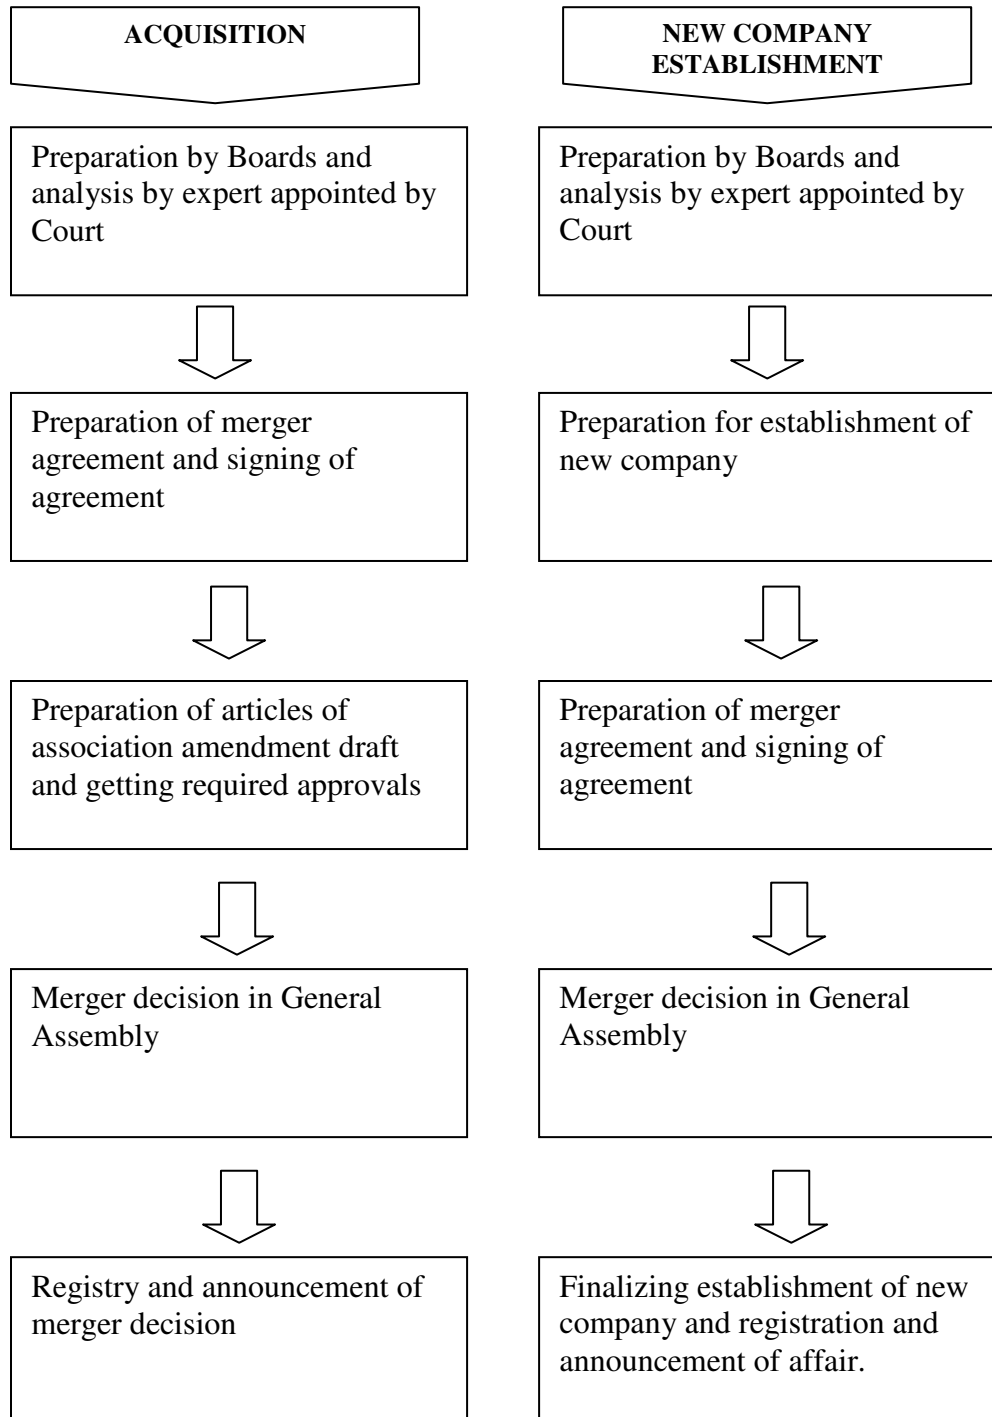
ACQUISITION

Preparation by Boards and analysis by expert appointed by Court

Preparation of merger agreement and signing of agreement

Preparation of articles of association amendment draft and getting required approvals

Merger decision in General Assembly

Registry and announcement of merger decision

NEW COMPANY ESTABLISHMENT

Preparation by Boards and analysis by expert appointed by Court

Preparation for establishment of new company

Preparation of merger agreement and signing of agreement

Merger decision in General Assembly

Finalizing establishment of new company and registration and announcement of affair.